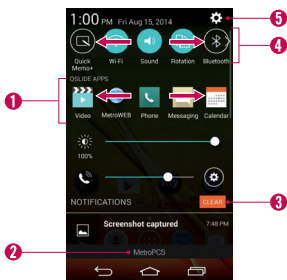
1:00 PM Fri Aug 15, 2014

5

Quick Memo+
Wi-Fi
Sound
Rotation
Bluetooth

4

QSLIDE APPS

1

Video
MetroWEB
Phone
Messaging
Calendar

100%

NOTIFICATIONS
CLEAR

3

Screenshot captured
7:48 PM

2

MetroPCS